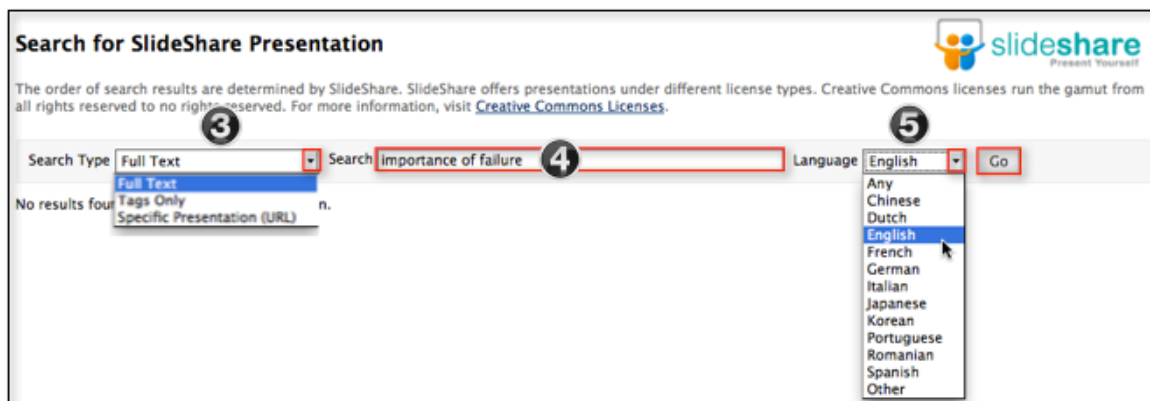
Search for SlideShare Presentation

slideshare
Present Yourself

The order of search results are determined by SlideShare. SlideShare offers presentations under different license types. Creative Commons licenses run the gamut from all rights reserved to no rights reserved. For more information, visit Creative Commons Licenses.

3

4

5

Search Type Full Text

Full Text
Tags Only
Specific Presentation (URL)

Search importance of failure

Language English

Go

No results fou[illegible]n.

Any
Chinese
Dutch
English
French
German
Italian
Japanese
Korean
Portuguese
Romanian
Spanish
Other